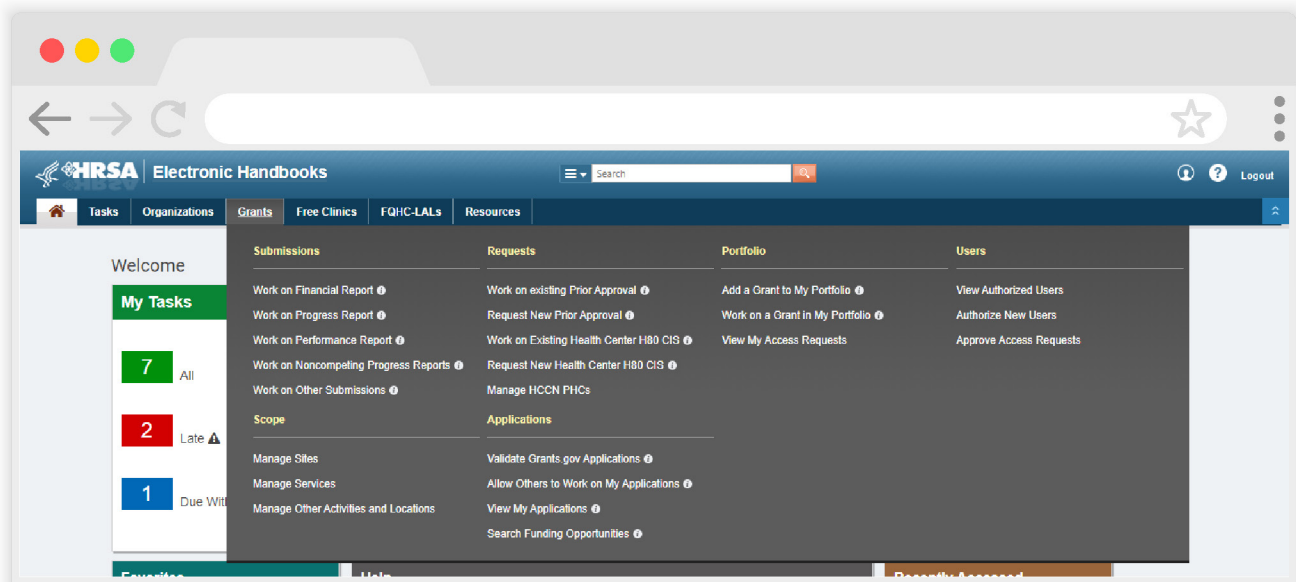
HRSA Electronic Handbooks

Search

Logout

Tasks Organizations Grants Free Clinics FQHC-LALs Resources

Welcome

My Tasks

7 All

2 Late

1 Due Wit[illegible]

Submissions

Work on Financial Report

Work on Progress Report

Work on Performance Report

Work on Noncompeting Progress Reports

Work on Other Submissions

Scope

Manage Sites

Manage Services

Manage Other Activities and Locations

Requests

Work on existing Prior Approval

Request New Prior Approval

Work on Existing Health Center H80 CIS

Request New Health Center H80 CIS

Manage HCCN PHCs

Applications

Validate Grants.gov Applications

Allow Others to Work on My Applications

View My Applications

Search Funding Opportunities

Portfolio

Add a Grant to My Portfolio

Work on a Grant in My Portfolio

View My Access Requests

Users

View Authorized Users

Authorize New Users

Approve Access Requests

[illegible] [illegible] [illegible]